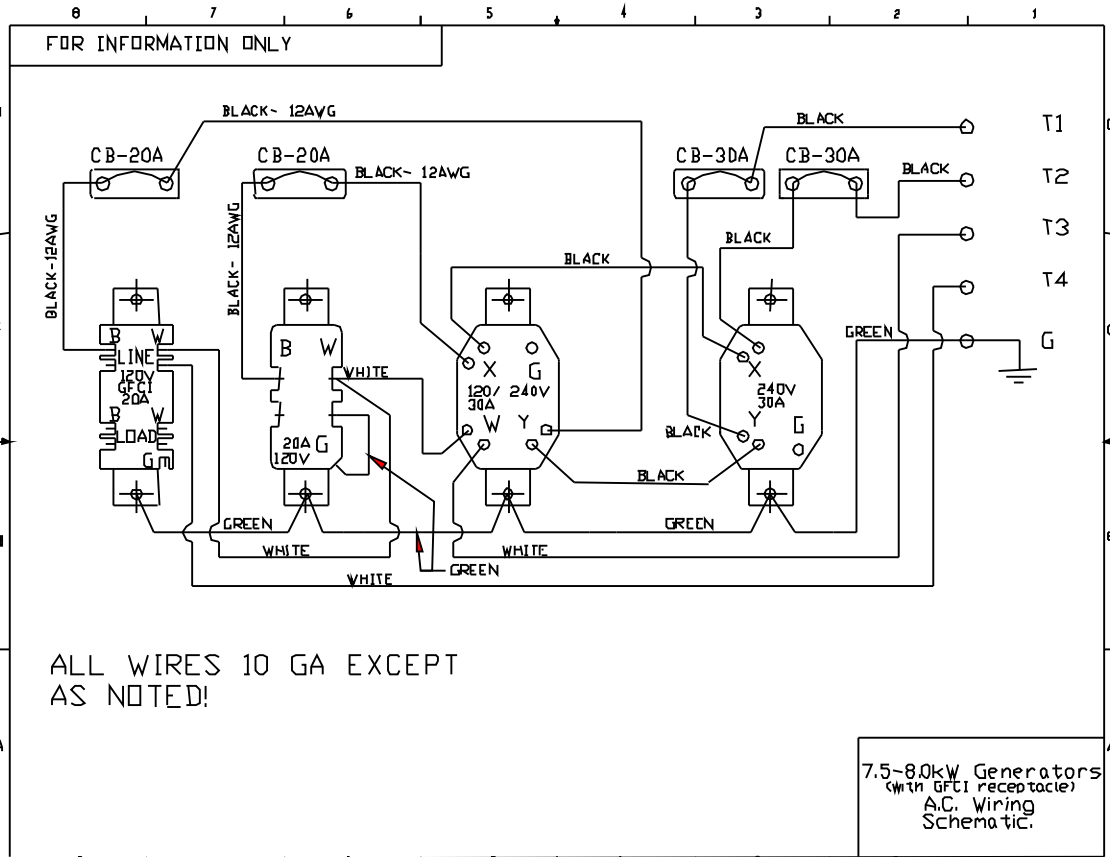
8 7 6 5 4 3 2 1

FOR INFORMATION ONLY

BLACK~ 12AWG
CB-20A
CB-20A
BLACK~ 12AWG
BLACK
CB-30A
CB-30A
BLACK
T1
T2
T3
T4
G
BLACK-12AWG
BLACK- 12AWG
BLACK
BLACK
B W
LINE
120V
GFCI
20A
B W
LOAD
G
B W
WHITE
20A G
120V
X G
120/ 240V
30A
W Y
X
240V
30A
Y G
BLACK
GREEN
BLACK
GREEN
GREEN
WHITE
WHITE
GREEN
GREEN
WHITE

ALL WIRES 10 GA EXCEPT AS NOTED!

7.5~8.0kW Generators
(With GFCI receptacle)
A.C. Wiring
Schematic.